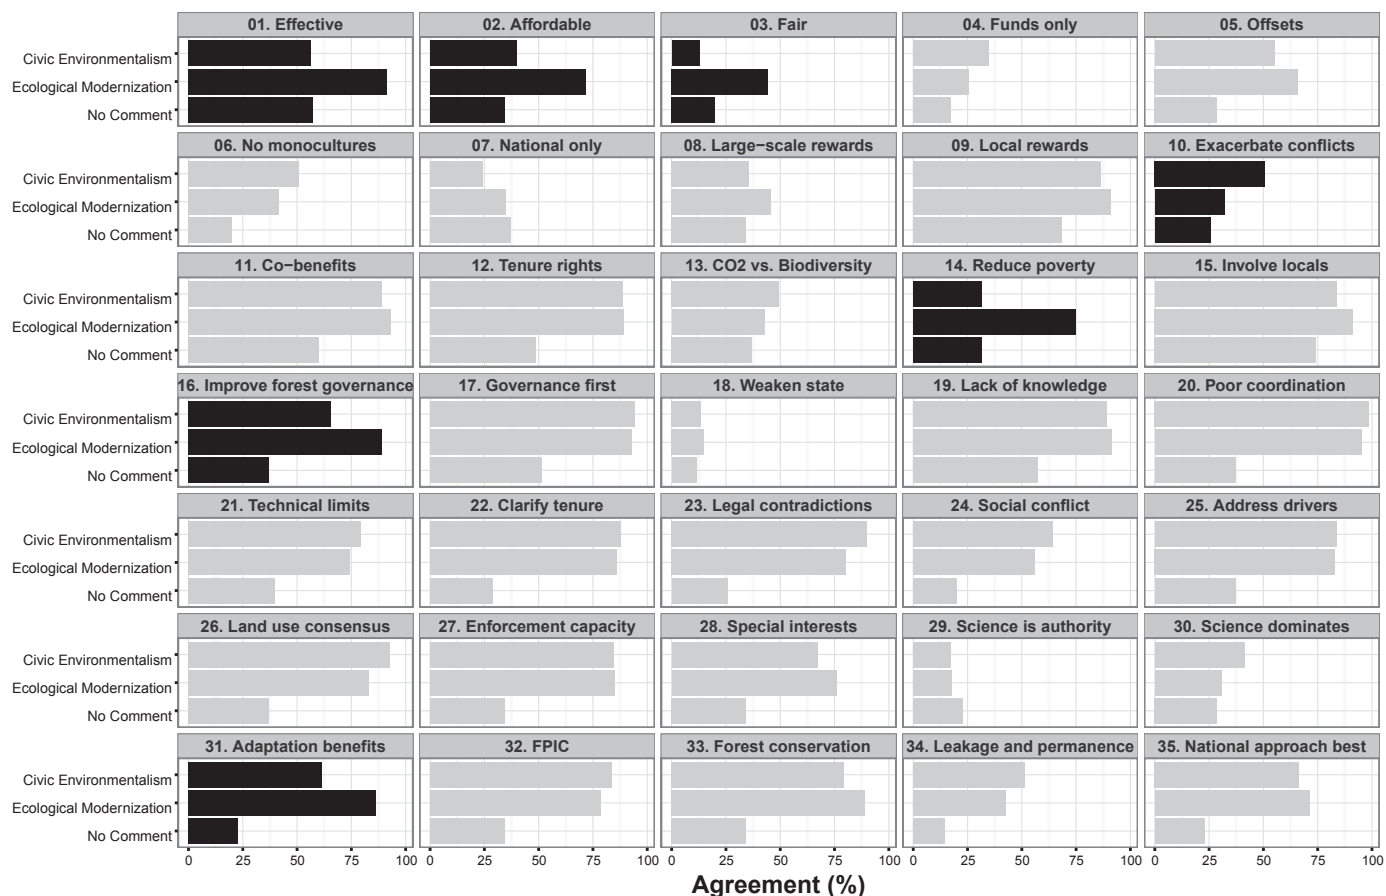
01. Effective
02. Affordable
03. Fair
04. Funds only
05. Offsets

Civic Environmentalism
Ecological Modernization
No Comment

06. No monocultures
07. National only
08. Large−scale rewards
09. Local rewards
10. Exacerbate conflicts

Civic Environmentalism
Ecological Modernization
No Comment

11. Co−benefits
12. Tenure rights
13. CO2 vs. Biodiversity
14. Reduce poverty
15. Involve locals

Civic Environmentalism
Ecological Modernization
No Comment

16. Improve forest governance
17. Governance first
18. Weaken state
19. Lack of knowledge
20. Poor coordination

Civic Environmentalism
Ecological Modernization
No Comment

21. Technical limits
22. Clarify tenure
23. Legal contradictions
24. Social conflict
25. Address drivers

Civic Environmentalism
Ecological Modernization
No Comment

26. Land use consensus
27. Enforcement capacity
28. Special interests
29. Science is authority
30. Science dominates

Civic Environmentalism
Ecological Modernization
No Comment

31. Adaptation benefits
32. FPIC
33. Forest conservation
34. Leakage and permanence
35. National approach best

Civic Environmentalism
Ecological Modernization
No Comment

0 25 50 75 100 0 25 50 75 100 0 25 50 75 100 0 25 50 75 100 0 25 50 75 100

Agreement (%)